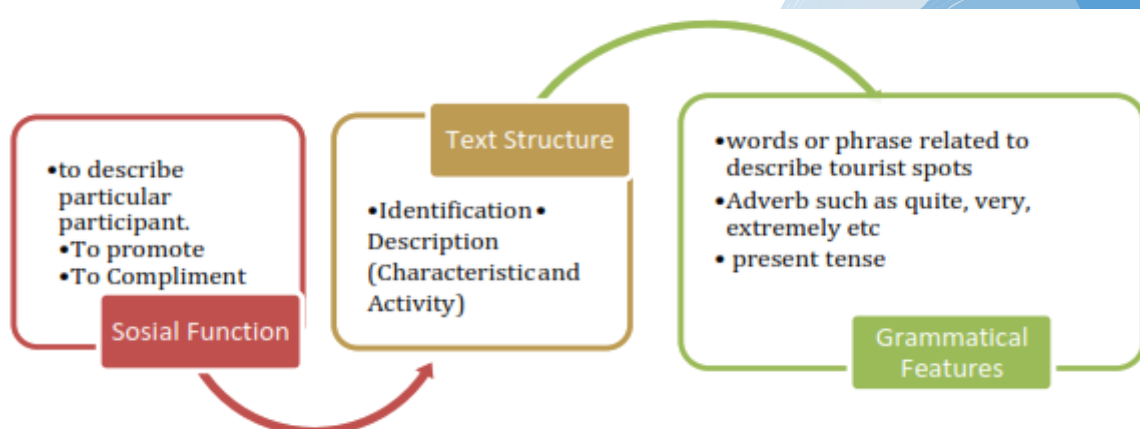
•to describe particular participant.
•To promote
•To Compliment

Sosial Function

Text Structure

•Identification•
Description (Characteristicand Activity)

•words or phrase related to describe tourist spots
•Adverb such as quite, very, extremely etc
• present tense

Grammatical Features